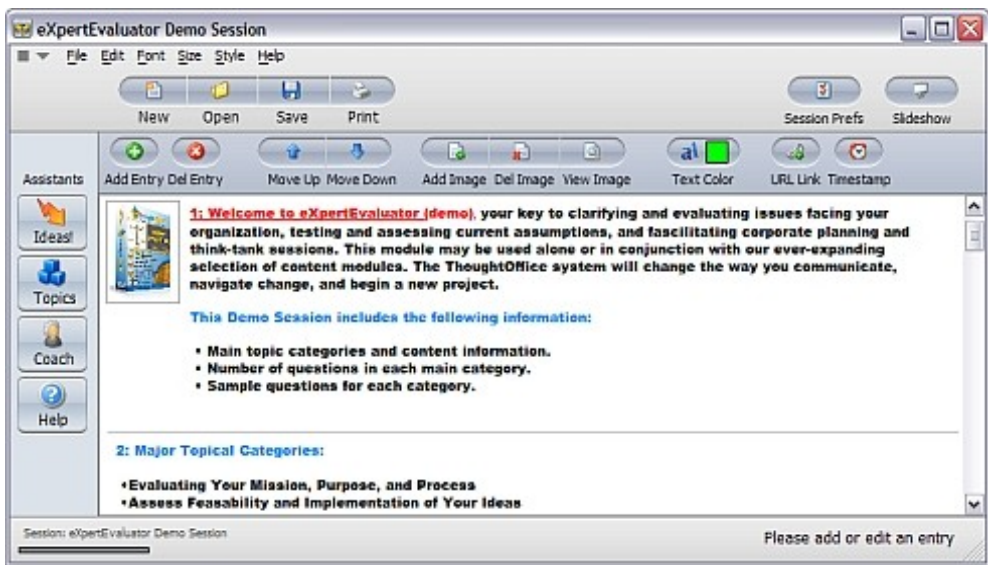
eXpertEvaluator Demo Session

File Edit Font Size Style Help

New Open Save Print

Session Prefs Slideshow

Assistants

Add Entry Del Entry Move Up Move Down Add Image Del Image View Image Text Color URL Link Timestamp

Ideas!

Topics

Coach

Help

1: Welcome to eXpertEvaluator (demo), your key to clarifying and evaluating issues facing your organization, testing and assessing current assumptions, and fascilitating corporate planning and think-tank sessions. This module may be used alone or in conjunction with our ever-expanding selection of content modules. The ThoughtOffice system will change the way you communicate, navigate change, and begin a new project.

This Demo Session includes the following information:

• Main topic categories and content information.
• Number of questions in each main category.
• Sample questions for each category.

2: Major Topical Categories:

•Evaluating Your Mission, Purpose, and Process
•Assess Feasability and Implementation of Your Ideas

Session: eXpertEvaluator Demo Session

Please add or edit an entry